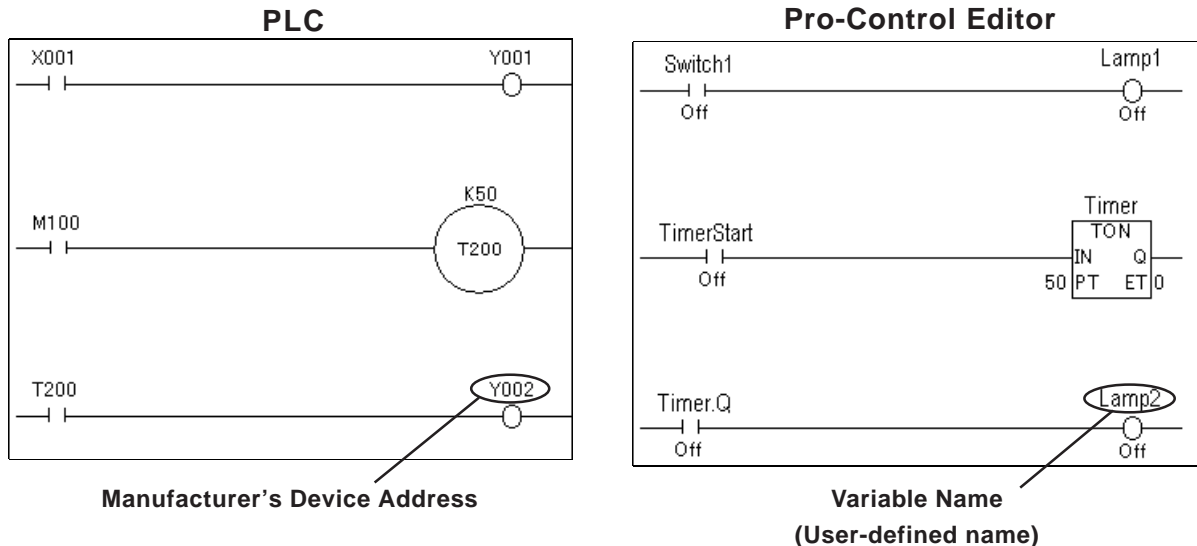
PLC

X001

Y001

K50

M100

T200

T200

Y002

Manufacturer's Device Address

Pro-Control Editor

Switch1

Off

Lamp1

Off

Timer

TON

TimerStart

IN

Q

Off

50 PT

ET 0

Timer.Q

Off

Lamp2

Off

Variable Name
(User-defined name)